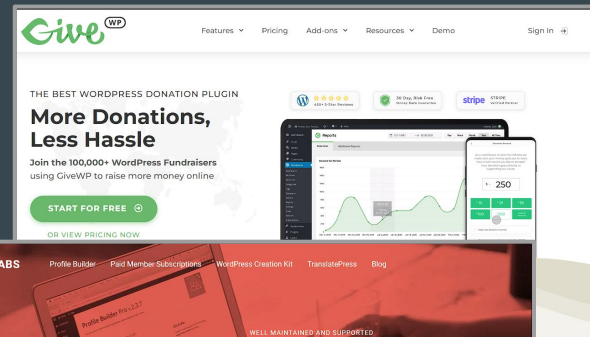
Give WP

Features Pricing Add-ons Resources Demo Sign In

THE BEST WORDPRESS DONATION PLUGIN

More Donations, Less Hassle

Join the 100,000+ WordPress Fundraisers using GiveWP to raise more money online

START FOR FREE

OR VIEW PRICING NOW

stripe

Reports

250

ABS Profile Builder Paid Member Subscriptions WordPress Creation Kit TranslatePress Blog

Profile Builder

WELL MAINTAINED AND SUPPORTED